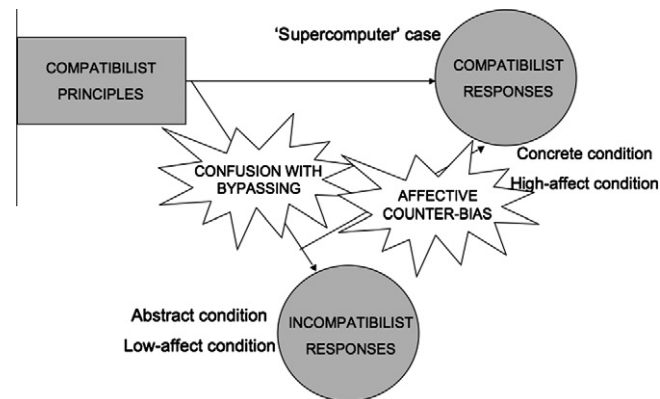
'Supercomputer' case

COMPATIBILIST PRINCIPLES

COMPATIBILIST RESPONSES

CONFUSION WITH BYPASSING

AFFECTIVE COUNTER-BIAS

Concrete condition

High-affect condition

Abstract condition

Low-affect condition

INCOMPATIBILIST RESPONSES